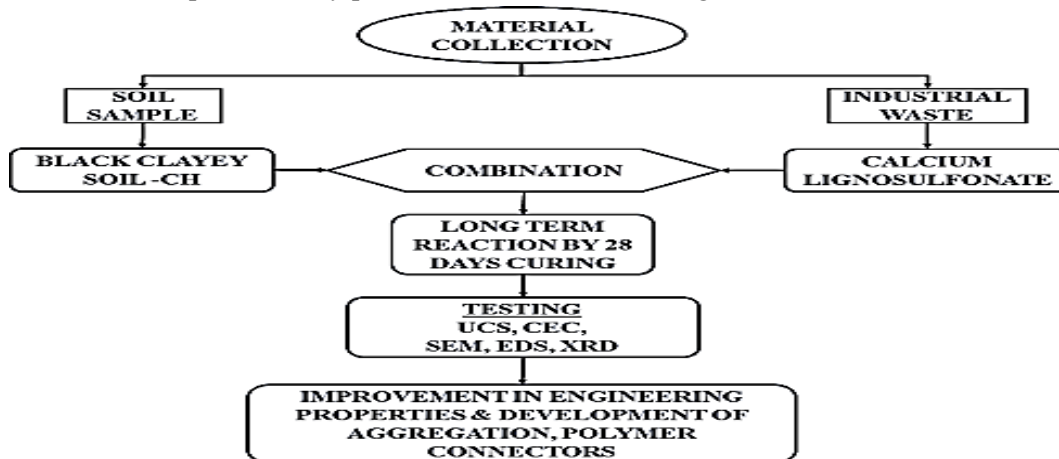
MATERIAL COLLECTION

SOIL SAMPLE

INDUSTRIAL WASTE

BLACK CLAYEY SOIL -CH

COMBINATION

CALCIUM LIGNOSULFONATE

LONG TERM REACTION BY 28 DAYS CURING

TESTING
UCS, CEC, SEM, EDS, XRD

IMPROVEMENT IN ENGINEERING PROPERTIES & DEVELOPMENT OF AGGREGATION, POLYMER CONNECTORS